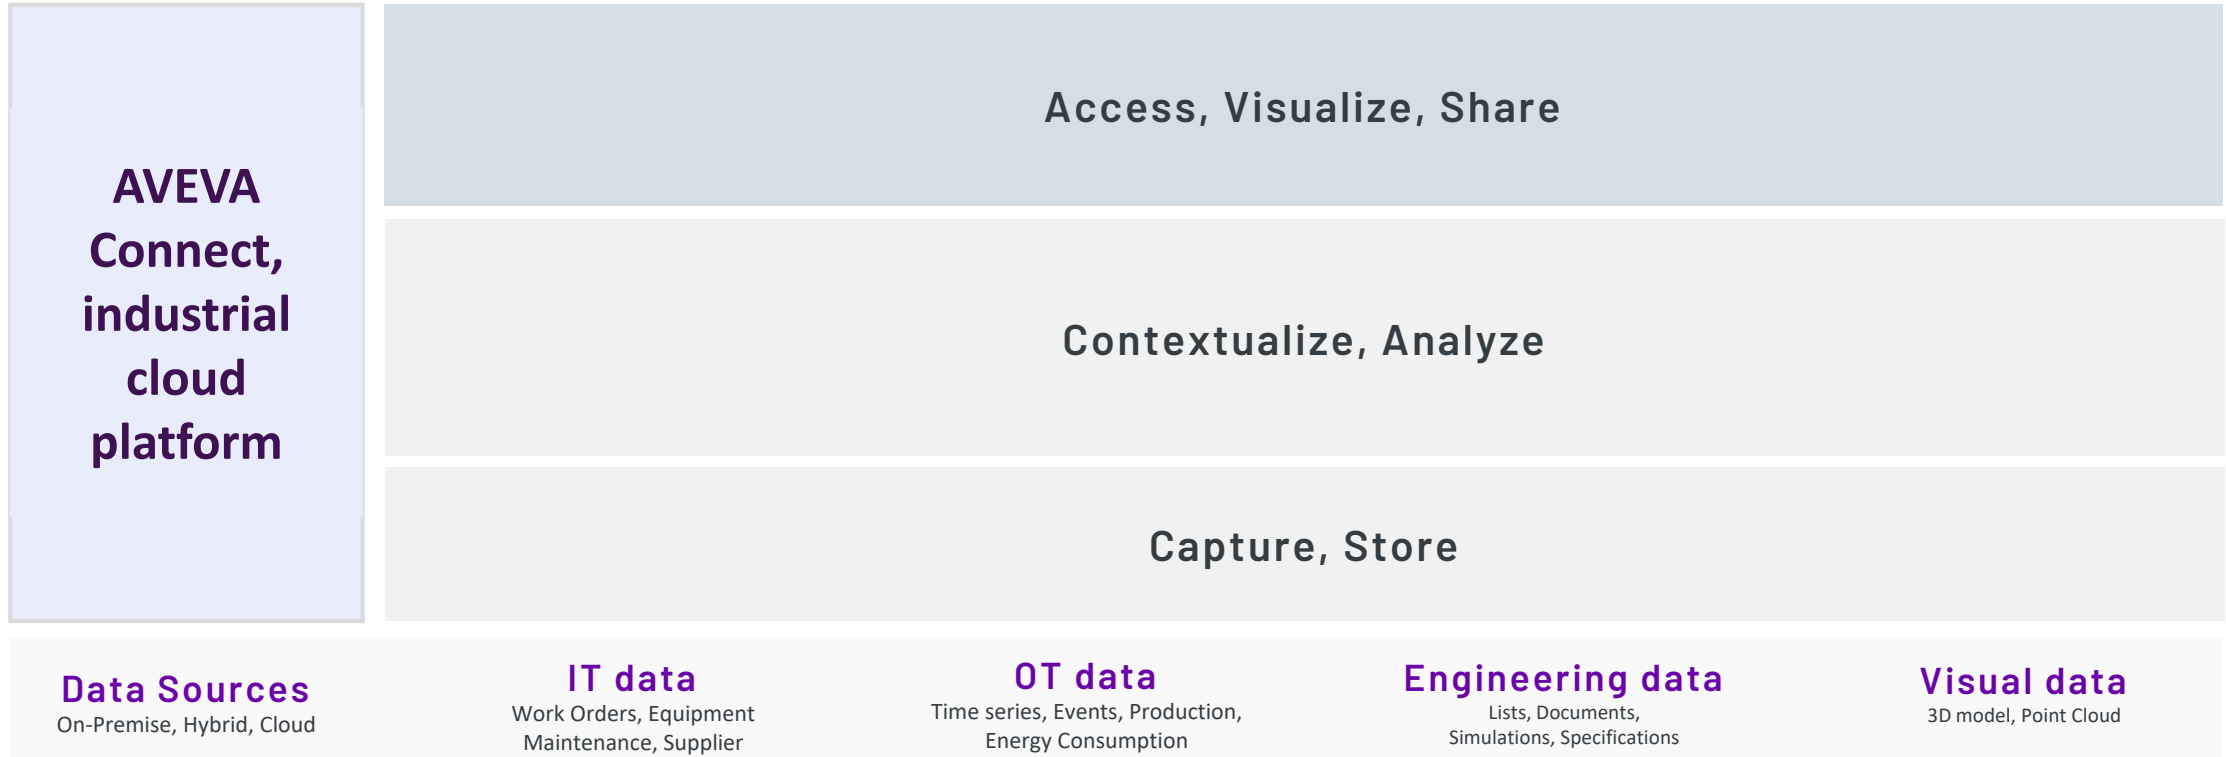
AVEVA Connect, industrial cloud platform

Access, Visualize, Share

Contextualize, Analyze

Capture, Store

Data Sources
On-Premise, Hybrid, Cloud

IT data
Work Orders, Equipment Maintenance, Supplier

OT data
Time series, Events, Production, Energy Consumption

Engineering data
Lists, Documents, Simulations, Specifications

Visual data
3D model, Point Cloud